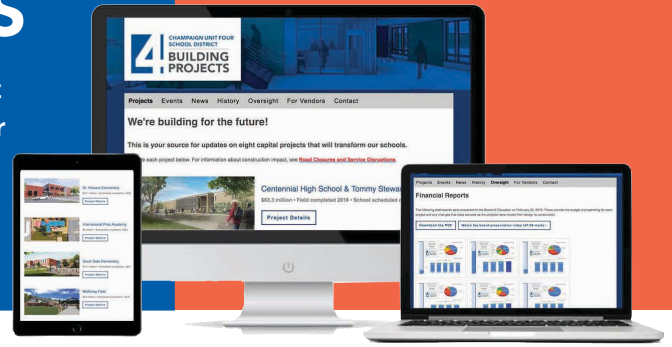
S

CHAMPAIGN UNIT FOUR SCHOOL DISTRICT
4
BUILDING PROJECTS

Projects Events News History Oversight For Vendors Contact

We're building for the future!

This is your source for updates on eight capital projects that will transform our schools.

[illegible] each project below. For information about construction impact, see Road Closures and Service Disruptions.

Centennial High School & Tommy Stewa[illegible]

$63.1 million • Field completed 2018 • School scheduled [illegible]

Project Details

Dr. Howard Elementary
Project Details

International Prep Academy
Project Details

South Side Elementary
Project Details

McKinley Field
Project Details

Projects Events News History Oversight For Vendors Contact

Financial Reports

Download the PDF
Watch the board presentation video